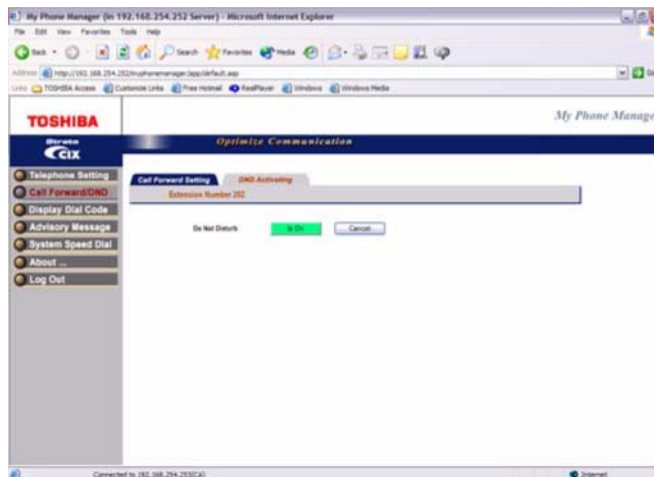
My Phone Manager (In 192.168.254.252 Server) - Microsoft Internet Explorer

File Edit View Favorites Tools Help

Back Search Favorites Media

Address http://192.168.254.252/myphonemanager/app/default.asp

Links TOSHIBA Access Customize Links Free Hotmail RealPlayer Windows Windows Media

TOSHIBA

My Phone Manage

Strata CIX

Optimize Communication

Telephone Setting
Call Forward/DND
Display Dial Code
Advisory Message
System Speed Dial
About ...
Log Out

Call Forward Setting
DND Activating

Extension Number 202

Do Not Disturb
Is On
Cancel

Connected to 192.168.254.253(CA)

Internet